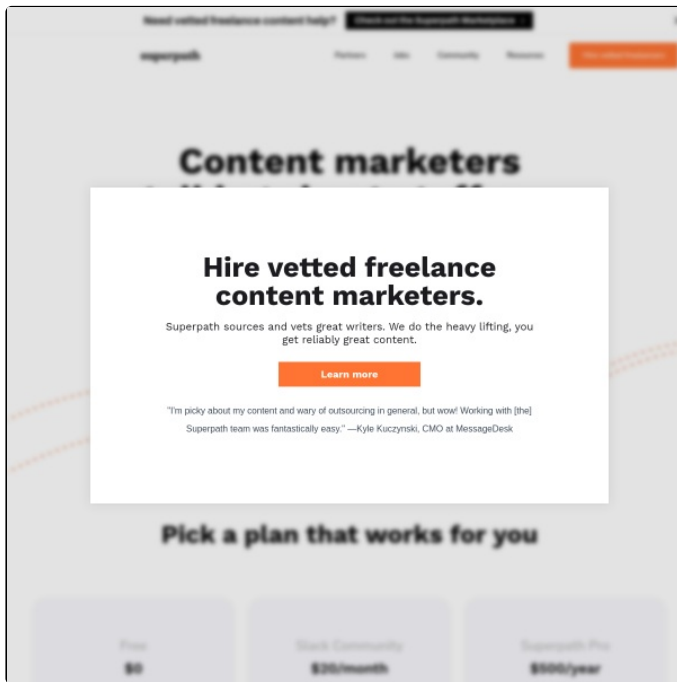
Need vetted freelance content help? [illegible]

superpath

Partners Jobs Community Resources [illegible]

Content marketers

Hire vetted freelance content marketers.

Superpath sources and vets great writers. We do the heavy lifting, you get reliably great content.

Learn more

"I'm picky about my content and wary of outsourcing in general, but wow! Working with [the] Superpath team was fantastically easy." —Kyle Kuczynski, CMO at MessageDesk

Pick a plan that works for you

Free
$0

Slack Community
$20/month

Superpath Pro
$500/year